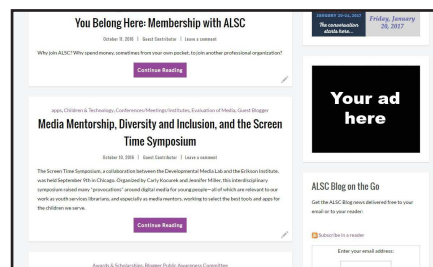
You Belong Here: Membership with ALSC

October 17, 2016 | Guest Contributor | Leave a comment

Why join ALSC? Why spend money, sometimes from your own pocket, to join another professional organization?

Continue Reading

apps, Children & Technology, Conferences/Meetings/Institutes, Evaluation of Media, Guest Blogger

Media Mentorship, Diversity and Inclusion, and the Screen Time Symposium

October 16, 2016 | Guest Contributor | Leave a comment

The Screen Time Symposium, a collaboration between the Developmental Media Lab and the Erikson Institute, was held September 9th in Chicago. Organized by Carly Kocurek and Jennifer Miller, this interdisciplinary symposium raised many "provocations" around digital media for young people—all of which are relevant to our work as youth services librarians, and especially as media mentors, working to select the best tools and apps for the children we serve.

Continue Reading

Awards & Scholarships, Blogger Public Awareness Committee

JANUARY 20-24, 2017
The conversation starts here...

Friday, January 20, 2017

Your ad here

ALSC Blog on the Go

Get the ALSC Blog news delivered free to your email or to your reader:

Subscribe in a reader

Enter your email address: